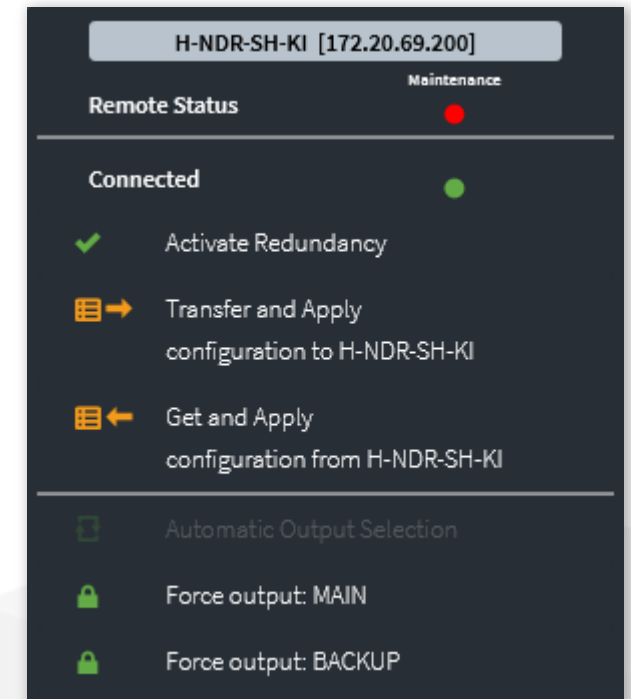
H-NDR-SH-KI [172.20.69.200]

Remote Status

Maintenance

Connected

Activate Redundancy

Transfer and Apply configuration to H-NDR-SH-KI

Get and Apply configuration from H-NDR-SH-KI

Automatic Output Selection

Force output: MAIN

Force output: BACKUP